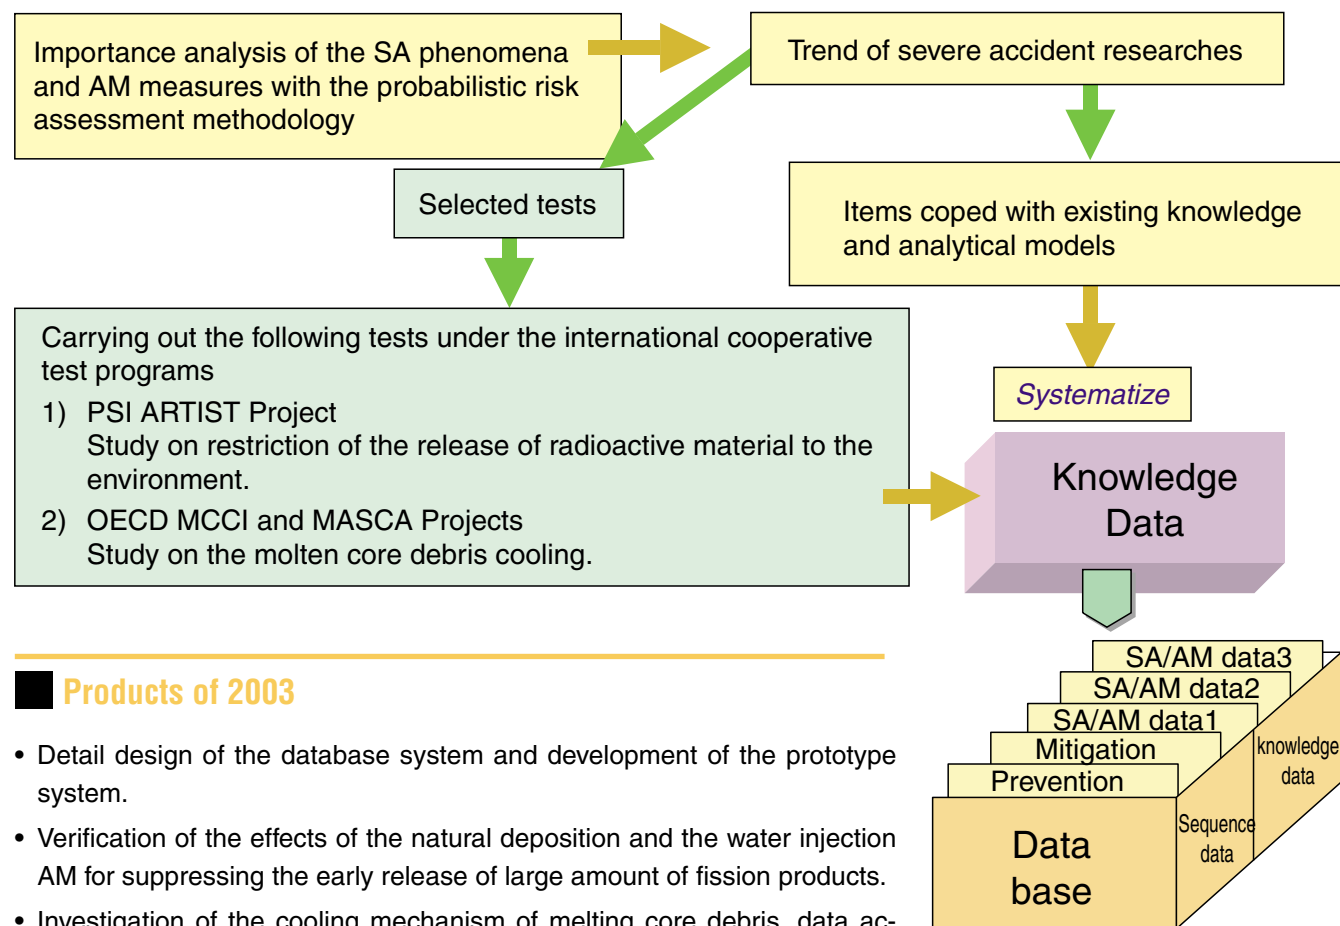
Importance analysis of the SA phenomena and AM measures with the probabilistic risk assessment methodology

Trend of severe accident researches

Selected tests

Items coped with existing knowledge and analytical models

Carrying out the following tests under the international cooperative test programs

1) PSI ARTIST Project
Study on restriction of the release of radioactive material to the environment.

2) OECD MCCI and MASCA Projects
Study on the molten core debris cooling.

Systematize

Knowledge Data

SA/AM data3
SA/AM data2
SA/AM data1
Mitigation
Prevention
Data base
Sequence data
knowledge data

Products of 2003

• Detail design of the database system and development of the prototype system.

• Verification of the effects of the natural deposition and the water injection AM for suppressing the early release of large amount of fission products.

• Investigation of the cooling mechanism of melting core debris, data ac-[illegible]